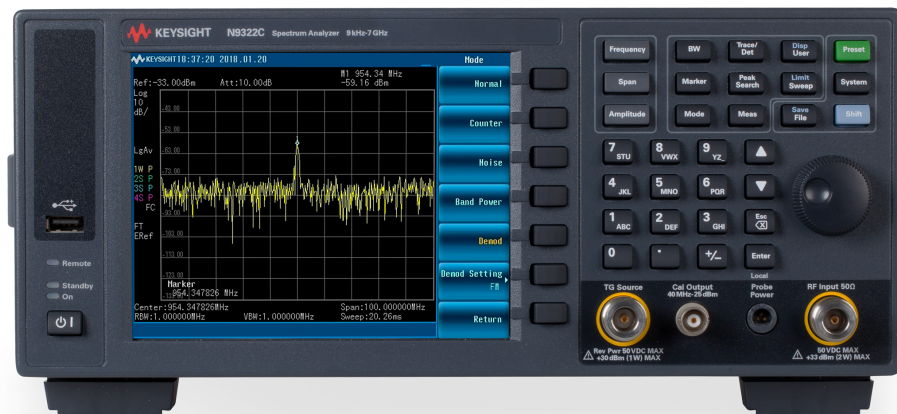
KEYSIGHT N9322C Spectrum Analyzer 9 kHz-7 GHz

KEYSIGHT 18:37:20 2018.01.20

Ref:-33.00dBm Att:10.00dB

M1 954.34 MHz
-59.16 dBm

Log
10
dB/

-43.00
-53.00
-63.00
-73.00
-83.00
-93.00
-103.00
-113.00
-123.00
-133.00

LgAv

1W P
2S P
3S P
4S P
FC

FT
ERef

Marker
954.347826 MHz

Center:954.347826MHz
Span:100.000000MHz
RBW:1.000000MHz
VBW:1.000000MHz
Sweep:20.26ms

Mode
Normal
Counter
Noise
Band Power
Demod
Demod Setting
FM
Return

Frequency
Span
Amplitude
BW
Trace/ Det
Disp User
Marker
Peak Search
Limit Sweep
Mode
Meas
Save File
Preset
System
Shift

7 STU
8 VWX
9 YZ_
4 JKL
5 MNO
6 PQR
1 ABC
2 DEF
3 GHI
Esc
0
.
+/-
Enter

Remote
Standby
On

Local

TG Source
Cal Output 40 MHz-25 dBm
Probe Power
RF Input 50Ω

Rev Pwr 50 VDC MAX +30 dBm (1W) MAX
50 VDC MAX +33 dBm (2W) MAX